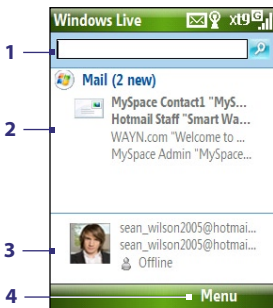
Windows Live

1

Mail (2 new)

2

MySpace Contact1 "MyS...
Hotmail Staff "Smart Wa...
WAYN.com "Welcome to ...
MySpace Admin "MySpace...

3

sean_wilson2005@hotmai...
sean_wilson2005@hotmai...
Offline

4

Menu